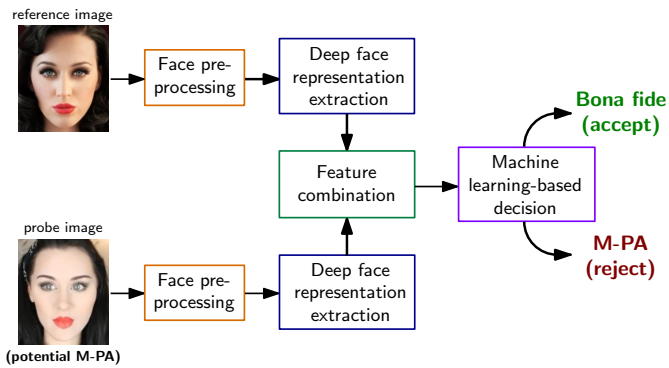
reference image

Face preprocessing

Deep face representation extraction

Feature combination

Machine learning-based decision

Bona fide (accept)

M-PA (reject)

probe image

Face preprocessing

Deep face representation extraction

(potential M-PA)